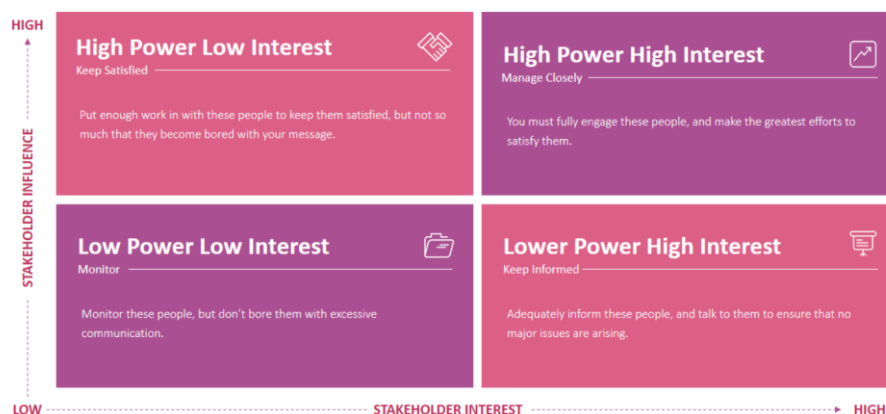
HIGH

STAKEHOLDER INFLUENCE

High Power Low Interest
Keep Satisfied

Put enough work in with these people to keep them satisfied, but not so much that they become bored with your message.

High Power High Interest
Manage Closely

You must fully engage these people, and make the greatest efforts to satisfy them.

Low Power Low Interest
Monitor

Monitor these people, but don't bore them with excessive communication.

Lower Power High Interest
Keep Informed

Adequately inform these people, and talk to them to ensure that no major issues are arising.

LOW

STAKEHOLDER INTEREST

HIGH